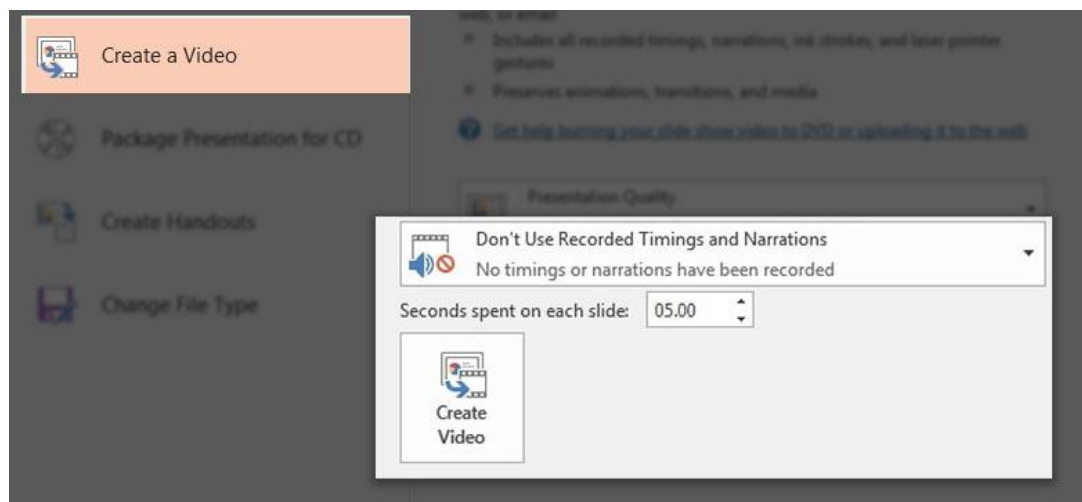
Create a Video

Package Presentation for CD

Create Handouts

Change File Type

web, or email

Includes all recorded timings, narrations, ink strokes, and laser pointer gestures

Preserves animations, transitions, and media

Get help burning your slide show video to DVD or uploading it to the web

Presentation Quality

Don't Use Recorded Timings and Narrations
No timings or narrations have been recorded

Seconds spent on each slide: 05.00

Create Video